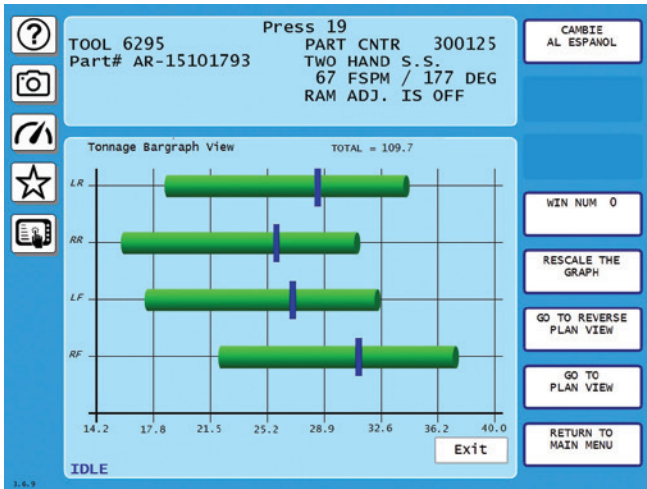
Press 19
TOOL 6295
Part# AR-15101793
PART CNTR 300125
TWO HAND S.S.
67 FSPM / 177 DEG
RAM ADJ. IS OFF

CAMBIE AL ESPANOL

Tonnage Bargraph View
TOTAL = 109.7

LR
RR
LF
RF

14.2
17.8
21.5
25.2
28.9
32.6
36.2
40.0

Exit

IDLE

3.6.9

WIN NUM 0

RESCALE THE GRAPH

GO TO REVERSE PLAN VIEW

GO TO PLAN VIEW

RETURN TO MAIN MENU